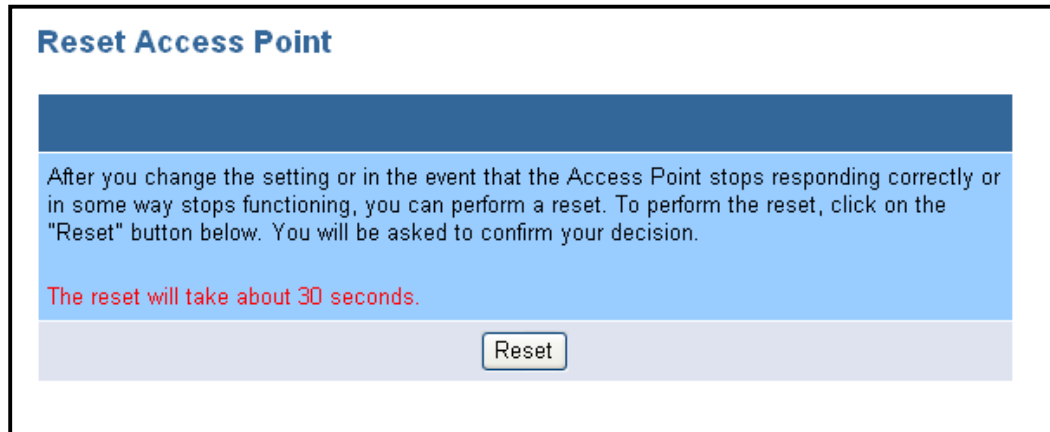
Reset Access Point

After you change the setting or in the event that the Access Point stops responding correctly or in some way stops functioning, you can perform a reset. To perform the reset, click on the "Reset" button below. You will be asked to confirm your decision.

The reset will take about 30 seconds.

Reset